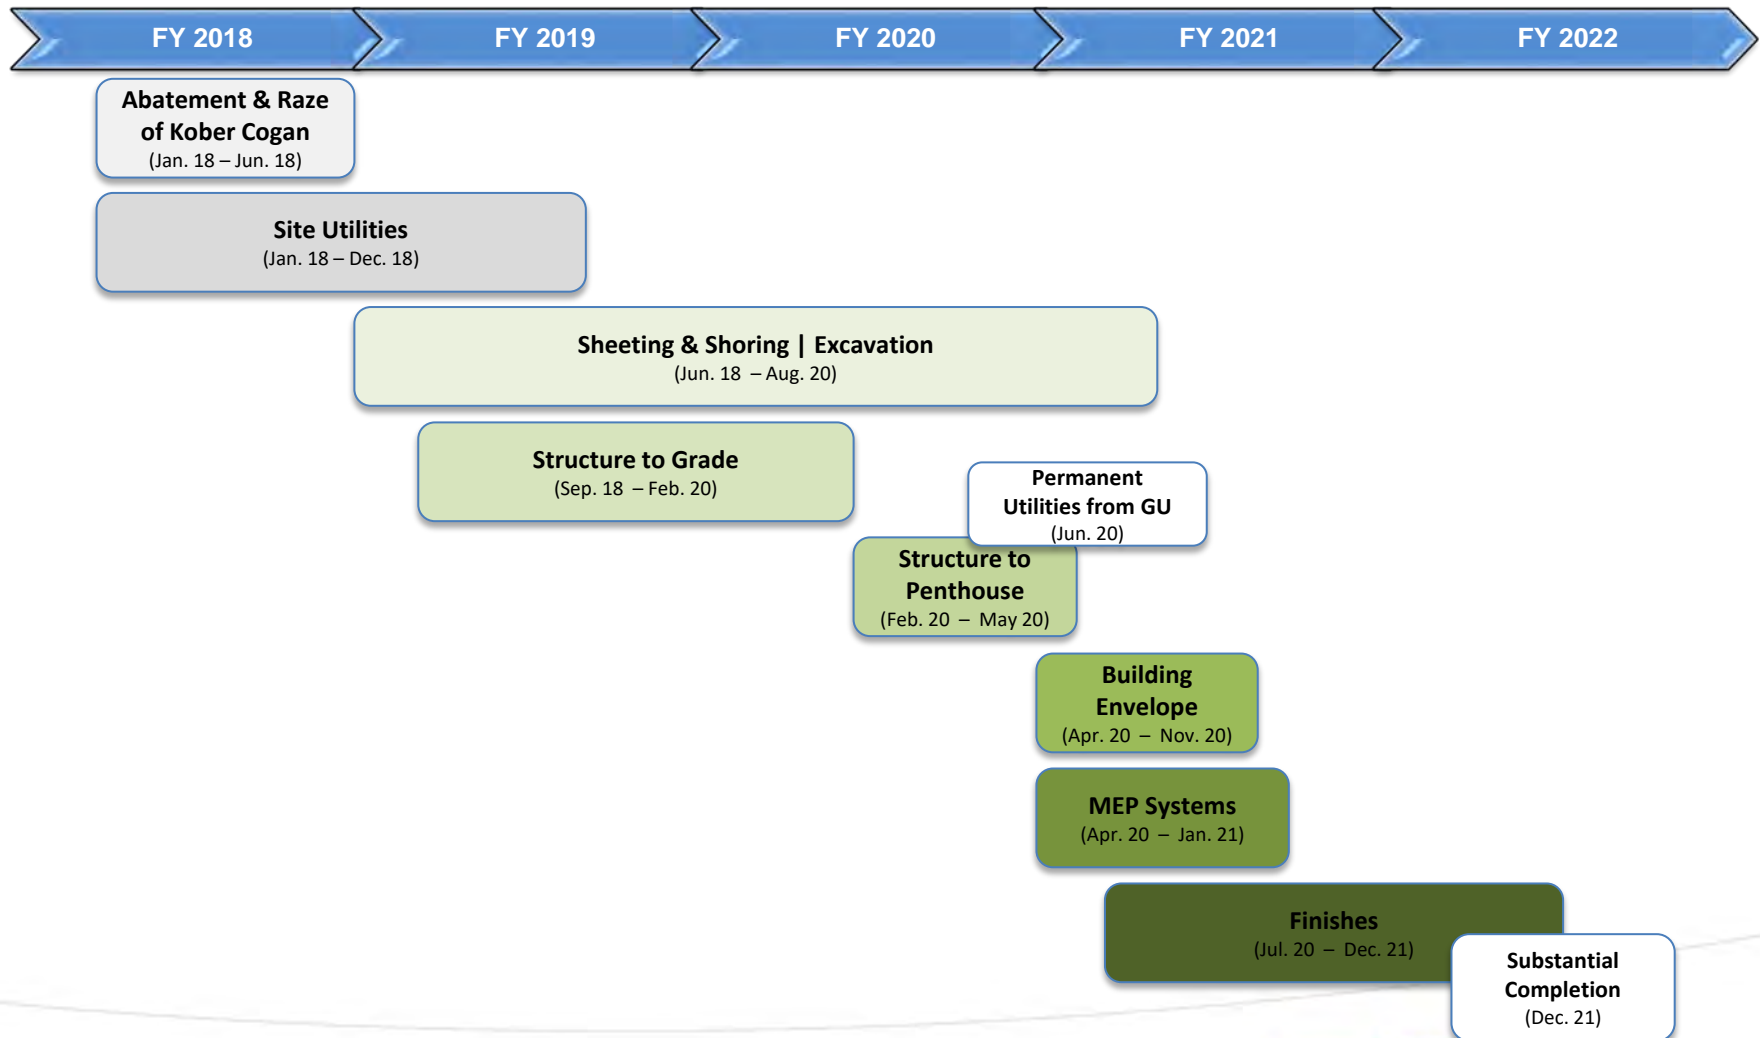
FY 2018

FY 2019

FY 2020

FY 2021

FY 2022

Abatement & Raze of Kober Cogan
(Jan. 18 – Jun. 18)

Site Utilities
(Jan. 18 – Dec. 18)

Sheeting & Shoring | Excavation
(Jun. 18 – Aug. 20)

Structure to Grade
(Sep. 18 – Feb. 20)

Permanent Utilities from GU
(Jun. 20)

Structure to Penthouse
(Feb. 20 – May 20)

Building Envelope
(Apr. 20 – Nov. 20)

MEP Systems
(Apr. 20 – Jan. 21)

Finishes
(Jul. 20 – Dec. 21)

Substantial Completion
(Dec. 21)